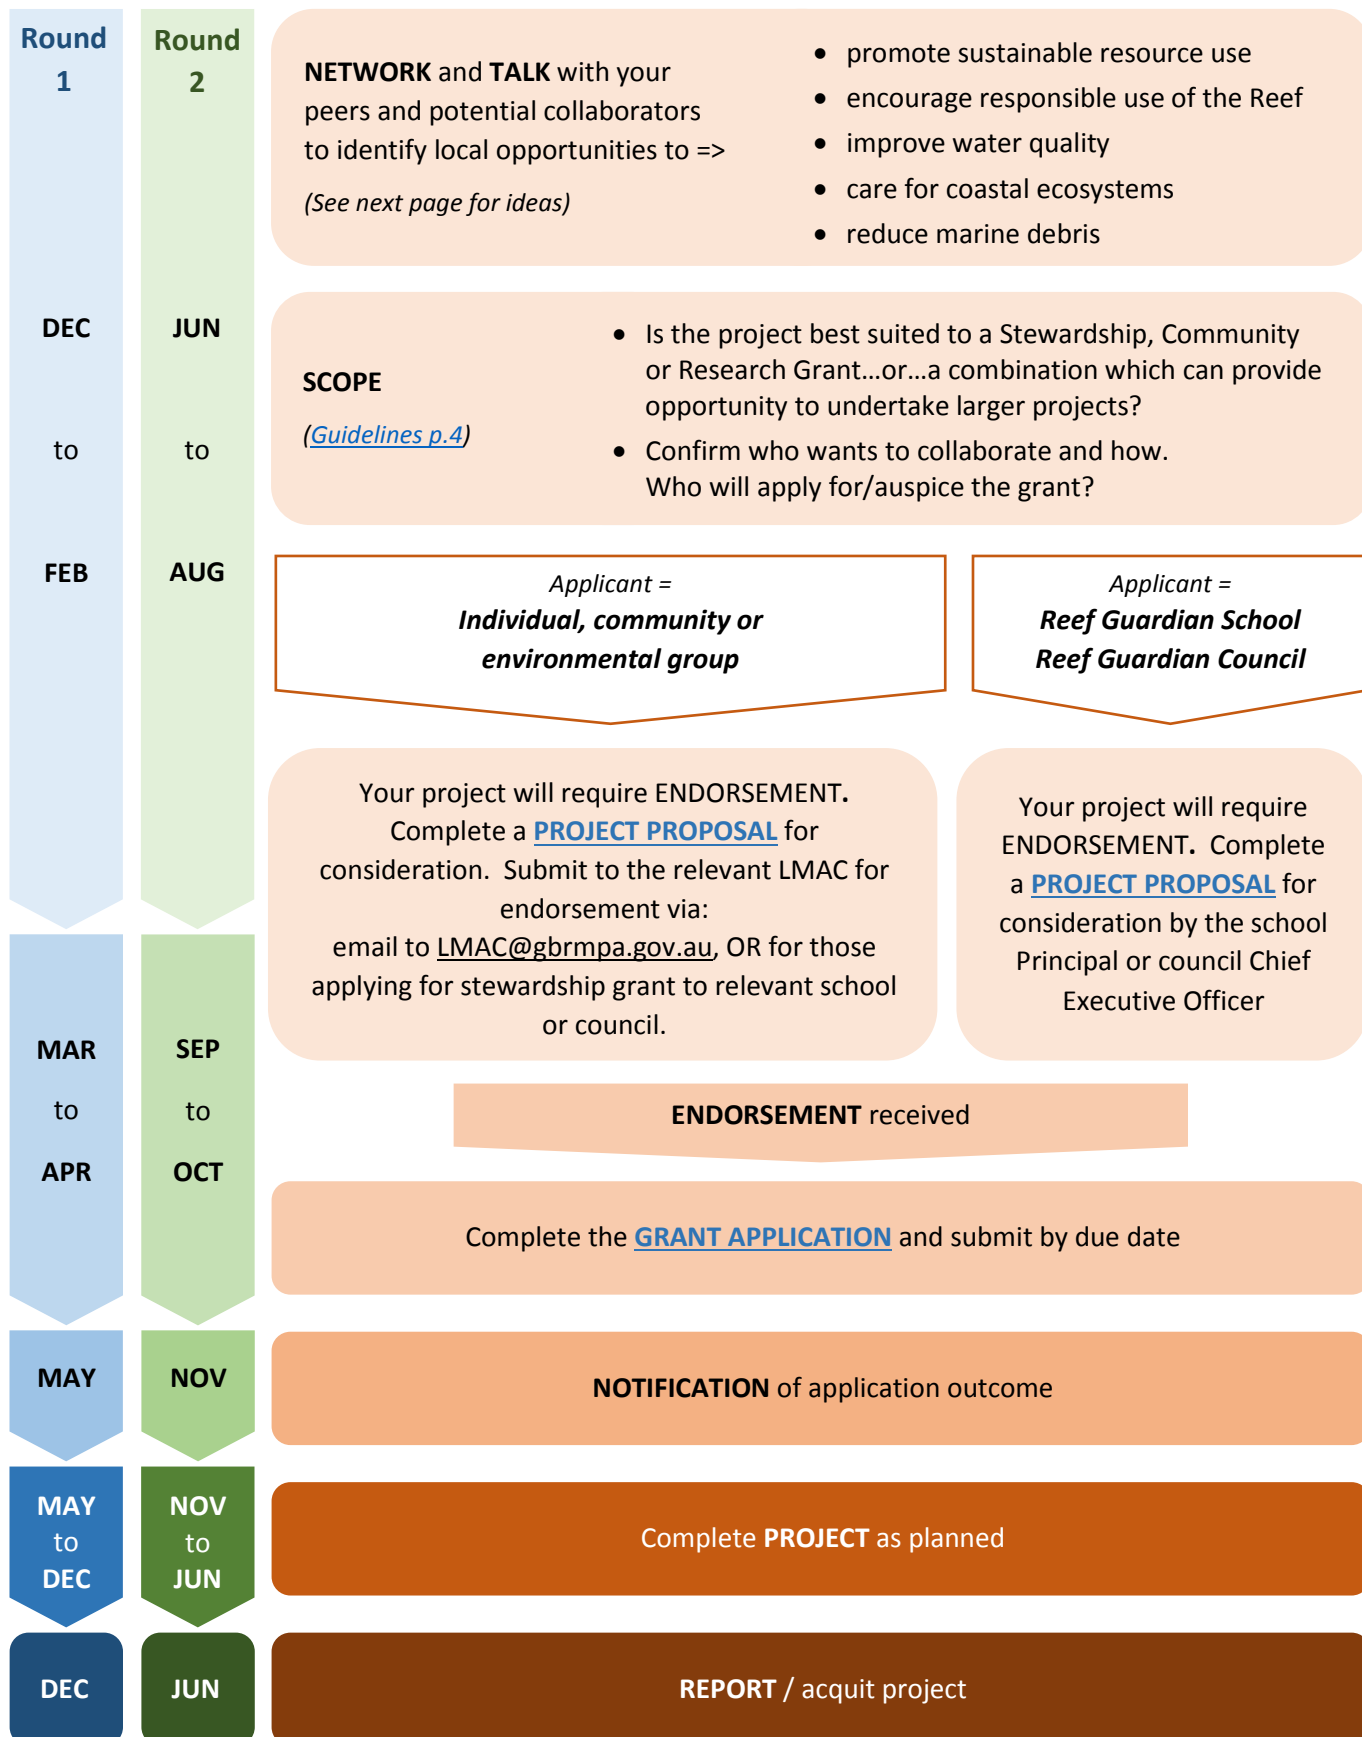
Round 1

Round 2

DEC to FEB

JUN to AUG

**NETWORK** and **TALK** with your peers and potential collaborators to identify local opportunities to =>

*(See next page for ideas)*

- promote sustainable resource use
- encourage responsible use of the Reef
- improve water quality
- care for coastal ecosystems
- reduce marine debris

**SCOPE**

*(Guidelines p.4)*

- Is the project best suited to a Stewardship, Community or Research Grant…or…a combination which can provide opportunity to undertake larger projects?
- Confirm who wants to collaborate and how. Who will apply for/auspice the grant?

*Applicant =*
***Individual, community or environmental group***

*Applicant =*
***Reef Guardian School***
***Reef Guardian Council***

MAR to APR

SEP to OCT

Your project will require ENDORSEMENT. Complete a PROJECT PROPOSAL for consideration. Submit to the relevant LMAC for endorsement via: email to LMAC@gbrmpa.gov.au, OR for those applying for stewardship grant to relevant school or council.

Your project will require ENDORSEMENT. Complete a PROJECT PROPOSAL for consideration by the school Principal or council Chief Executive Officer

**ENDORSEMENT** received

Complete the GRANT APPLICATION and submit by due date

MAY

NOV

**NOTIFICATION** of application outcome

MAY to DEC

NOV to JUN

Complete **PROJECT** as planned

DEC

JUN

**REPORT** / acquit project